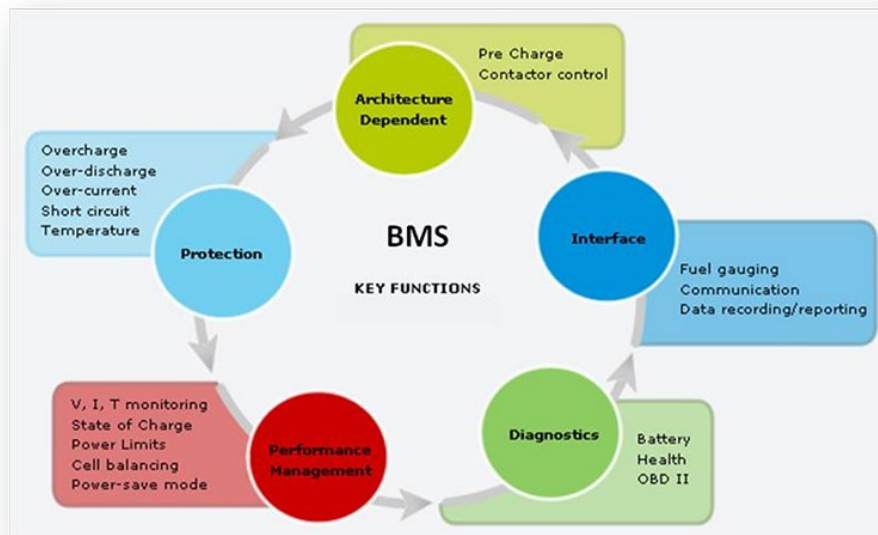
Pre Charge
Contactor control

Architecture Dependent

Overcharge
Over-discharge
Over-current
Short circuit
Temperature

Protection

BMS

KEY FUNCTIONS

Interface

Fuel gauging
Communication
Data recording/reporting

V, I, T monitoring
State of Charge
Power Limits
Cell balancing
Power-save mode

Performance Management

Diagnostics

Battery
Health
OBD II